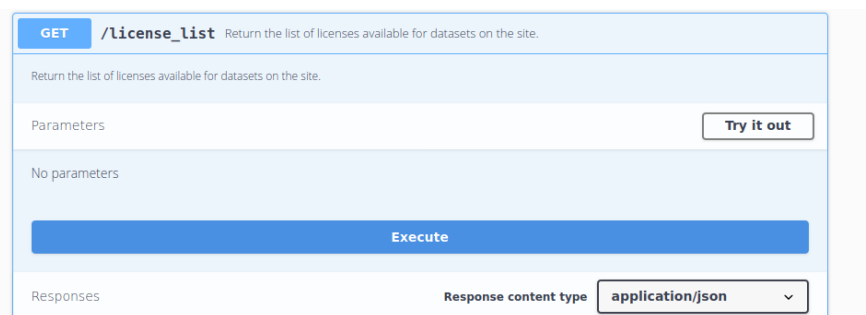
GET /license_list Return the list of licenses available for datasets on the site.

Return the list of licenses available for datasets on the site.

Parameters

Try it out

No parameters

Execute

Responses

Response content type application/json